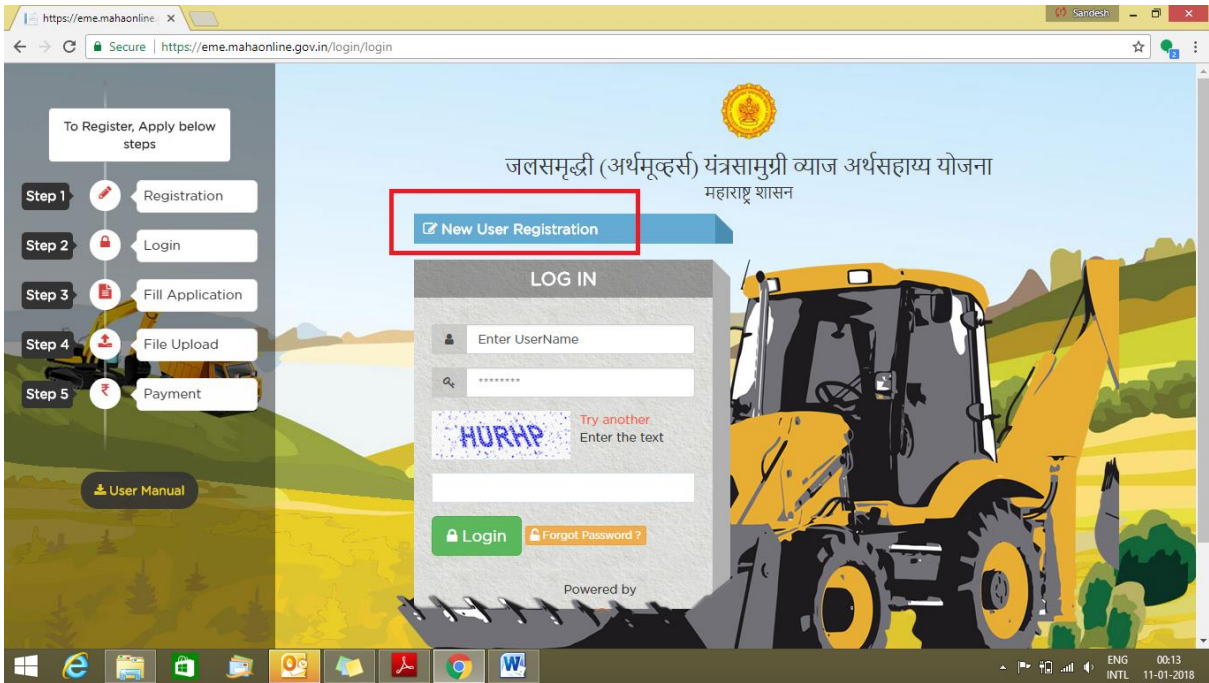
https://eme.mahaonline ×

Sandesh

Secure | https://eme.mahaonline.gov.in/login/login

To Register, Apply below steps

Step 1 Registration

Step 2 Login

Step 3 Fill Application

Step 4 File Upload

Step 5 Payment

User Manual

जलसमृद्धी (अर्थमूव्हर्स) यंत्रसामुग्री व्याज अर्थसहाय्य योजना

महाराष्ट्र शासन

New User Registration

LOG IN

Enter UserName

********

HURHP

Try another

Enter the text

Login

Forgot Password ?

Powered by

ENG INTL

00:13

11-01-2018